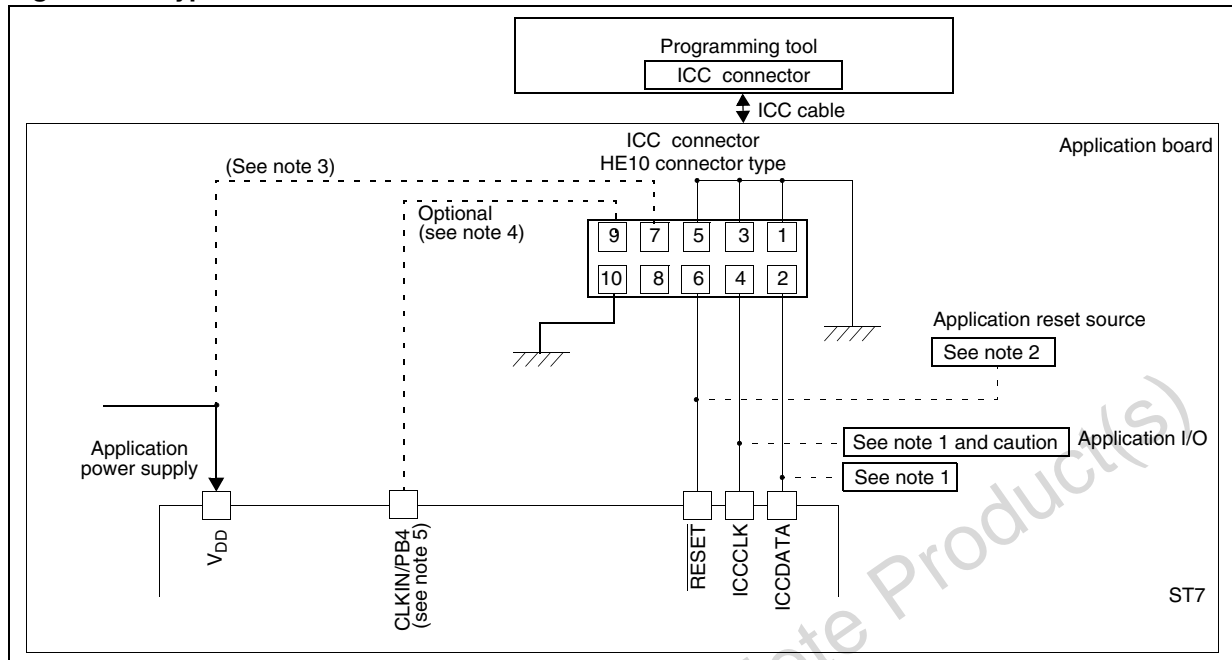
Programming tool

ICC connector

ICC cable

ICC connector
HE10 connector type

Application board

(See note 3)

Optional
(see note 4)

| 9 | 7 | 5 | 3 | 1 |
|---|---|---|---|---|
| 10 | 8 | 6 | 4 | 2 |

Application reset source

See note 2

See note 1 and caution

Application I/O

See note 1

Application power supply

$V_{DD}$

CLKIN/PB4
(see note 5)

$\overline{RESET}$

ICCCLK

ICCDATA

ST7

Product(s)